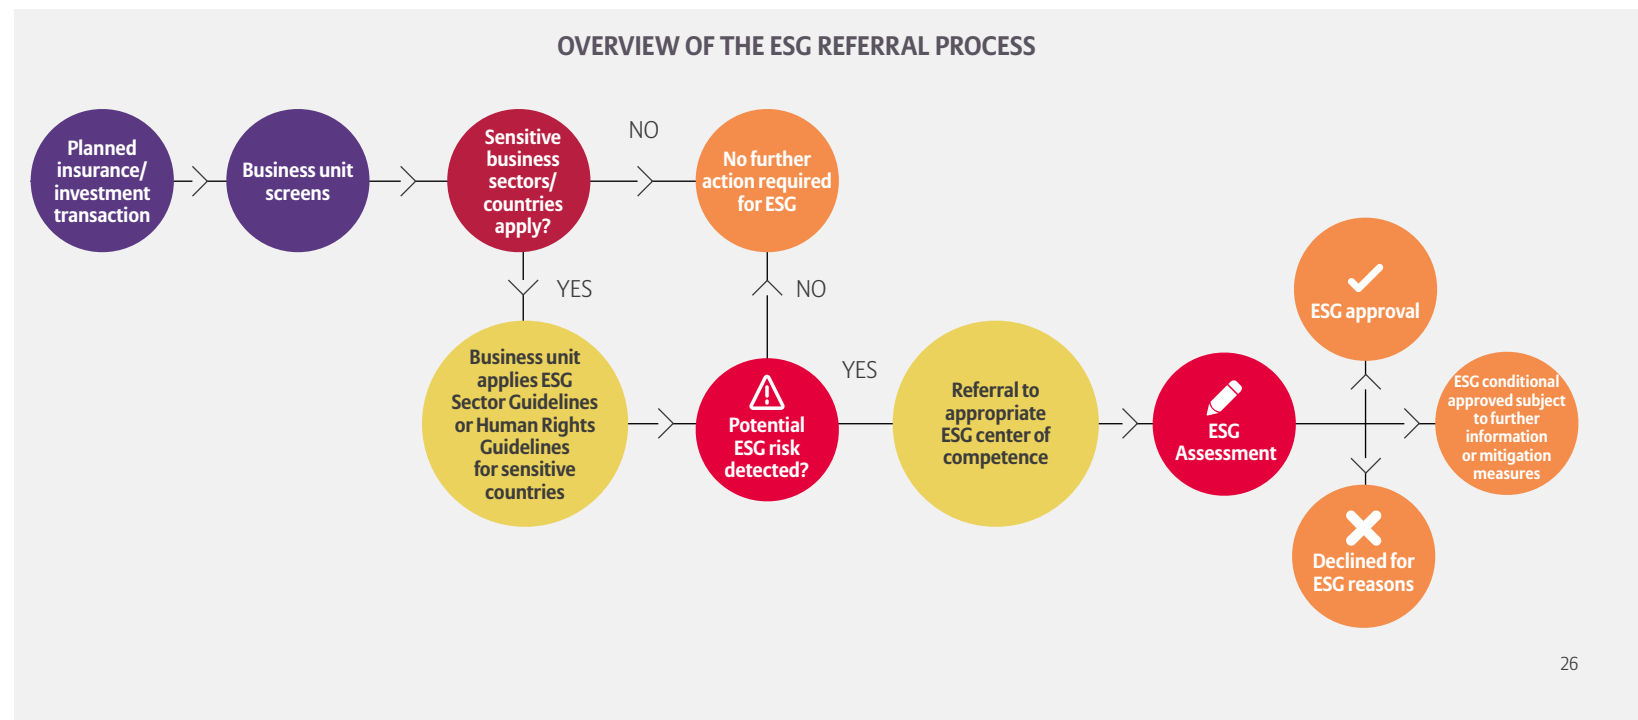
OVERVIEW OF THE ESG REFERRAL PROCESS

Planned insurance/ investment transaction

Business unit screens

Sensitive business sectors/ countries apply?

NO

No further action required for ESG

YES

NO

Business unit applies ESG Sector Guidelines or Human Rights Guidelines for sensitive countries

Potential ESG risk detected?

YES

Referral to appropriate ESG center of competence

ESG Assessment

ESG approval

ESG conditional approved subject to further information or mitigation measures

Declined for ESG reasons

26